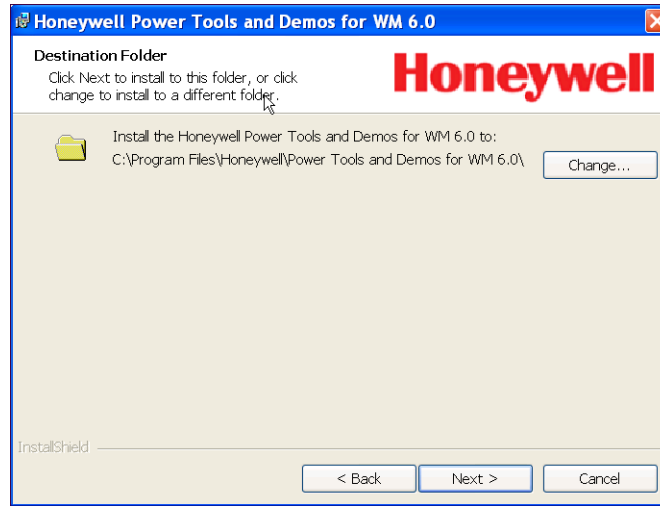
Honeywell Power Tools and Demos for WM 6.0

Destination Folder

Click Next to install to this folder, or click change to install to a different folder.

Honeywell

Install the Honeywell Power Tools and Demos for WM 6.0 to:
C:\Program Files\Honeywell\Power Tools and Demos for WM 6.0\

Change...

InstallShield

< Back

Next >

Cancel